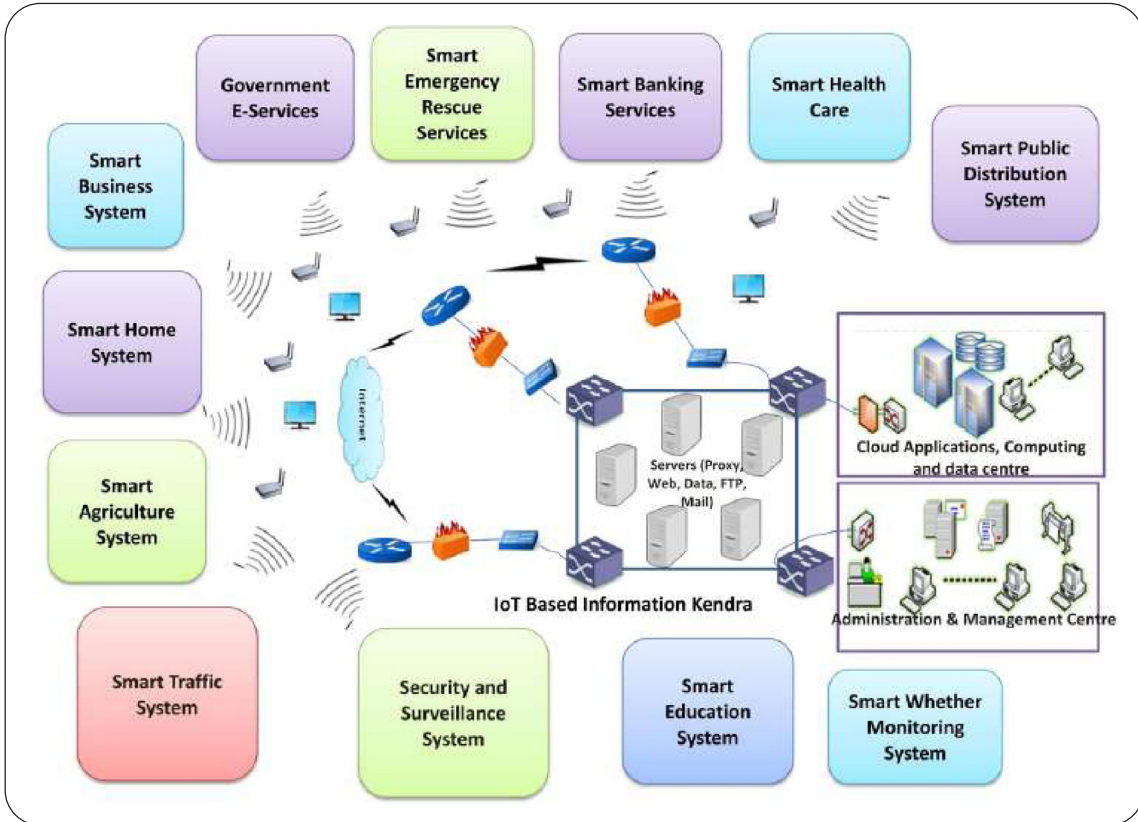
Government E-Services

Smart Emergency Rescue Services

Smart Banking Services

Smart Health Care

Smart Public Distribution System

Smart Business System

Smart Home System

Internet

Smart Agriculture System

Servers (Proxy, Web, Data, FTP, Mail)

Cloud Applications, Computing and data centre

Administration & Management Centre

IoT Based Information Kendra

Smart Traffic System

Security and Surveillance System

Smart Education System

Smart Whether Monitoring System